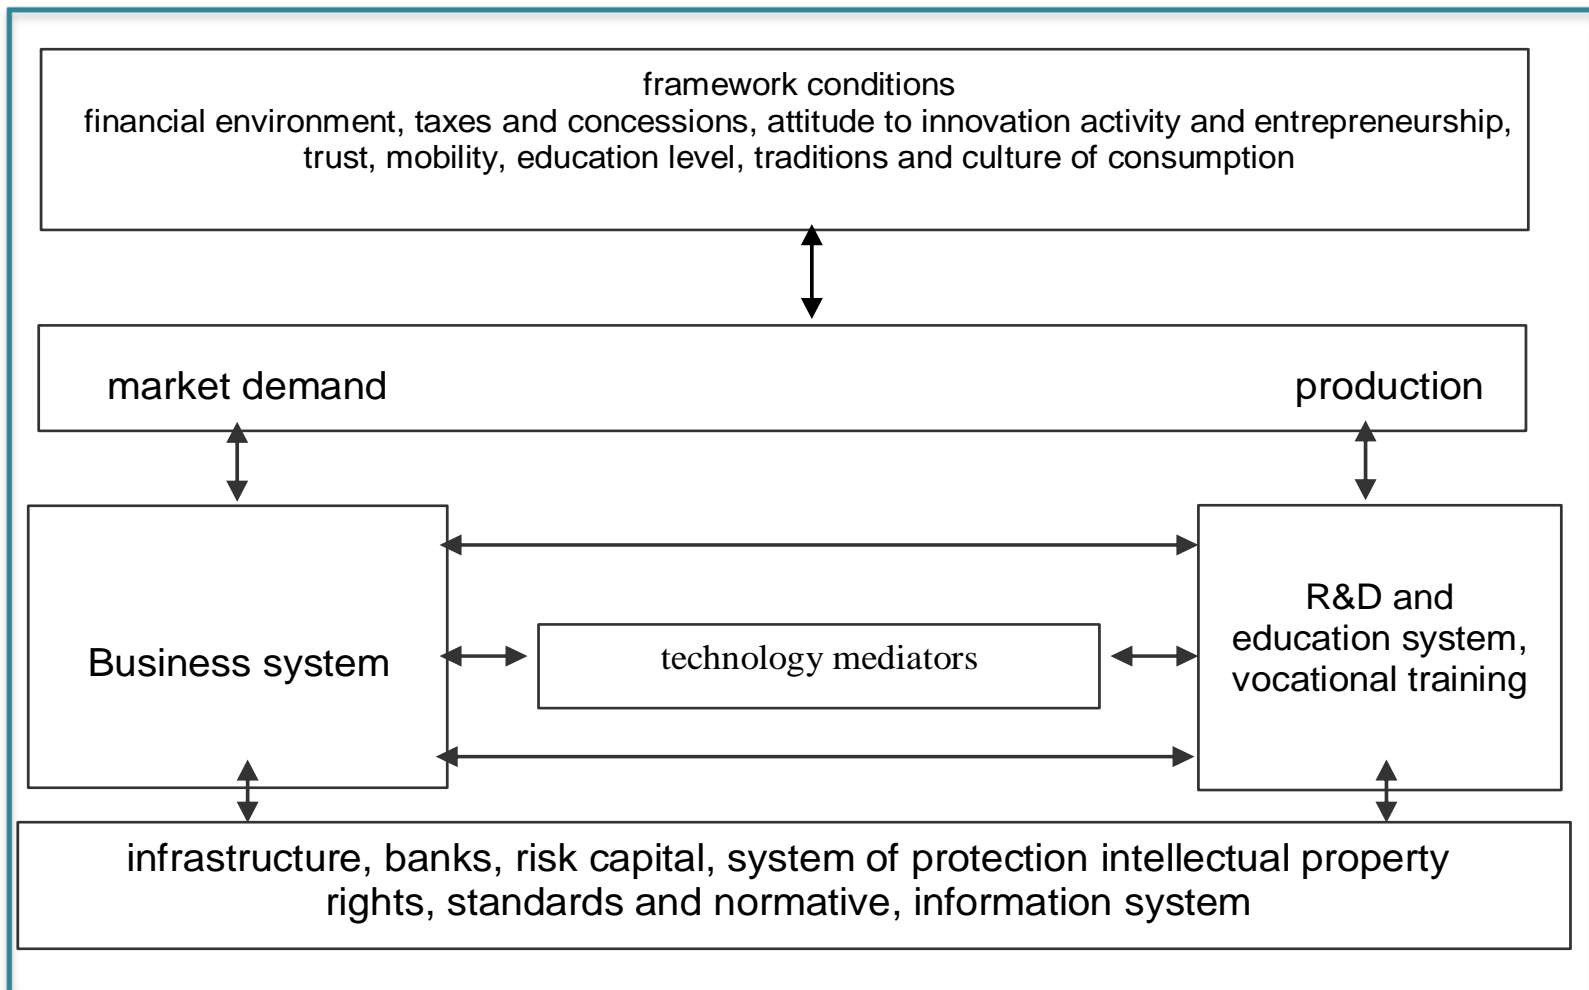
framework conditions
financial environment, taxes and concessions, attitude to innovation activity and entrepreneurship, trust, mobility, education level, traditions and culture of consumption

market demand

production

Business system

technology mediators

R&D and education system, vocational training

infrastructure, banks, risk capital, system of protection intellectual property rights, standards and normative, information system